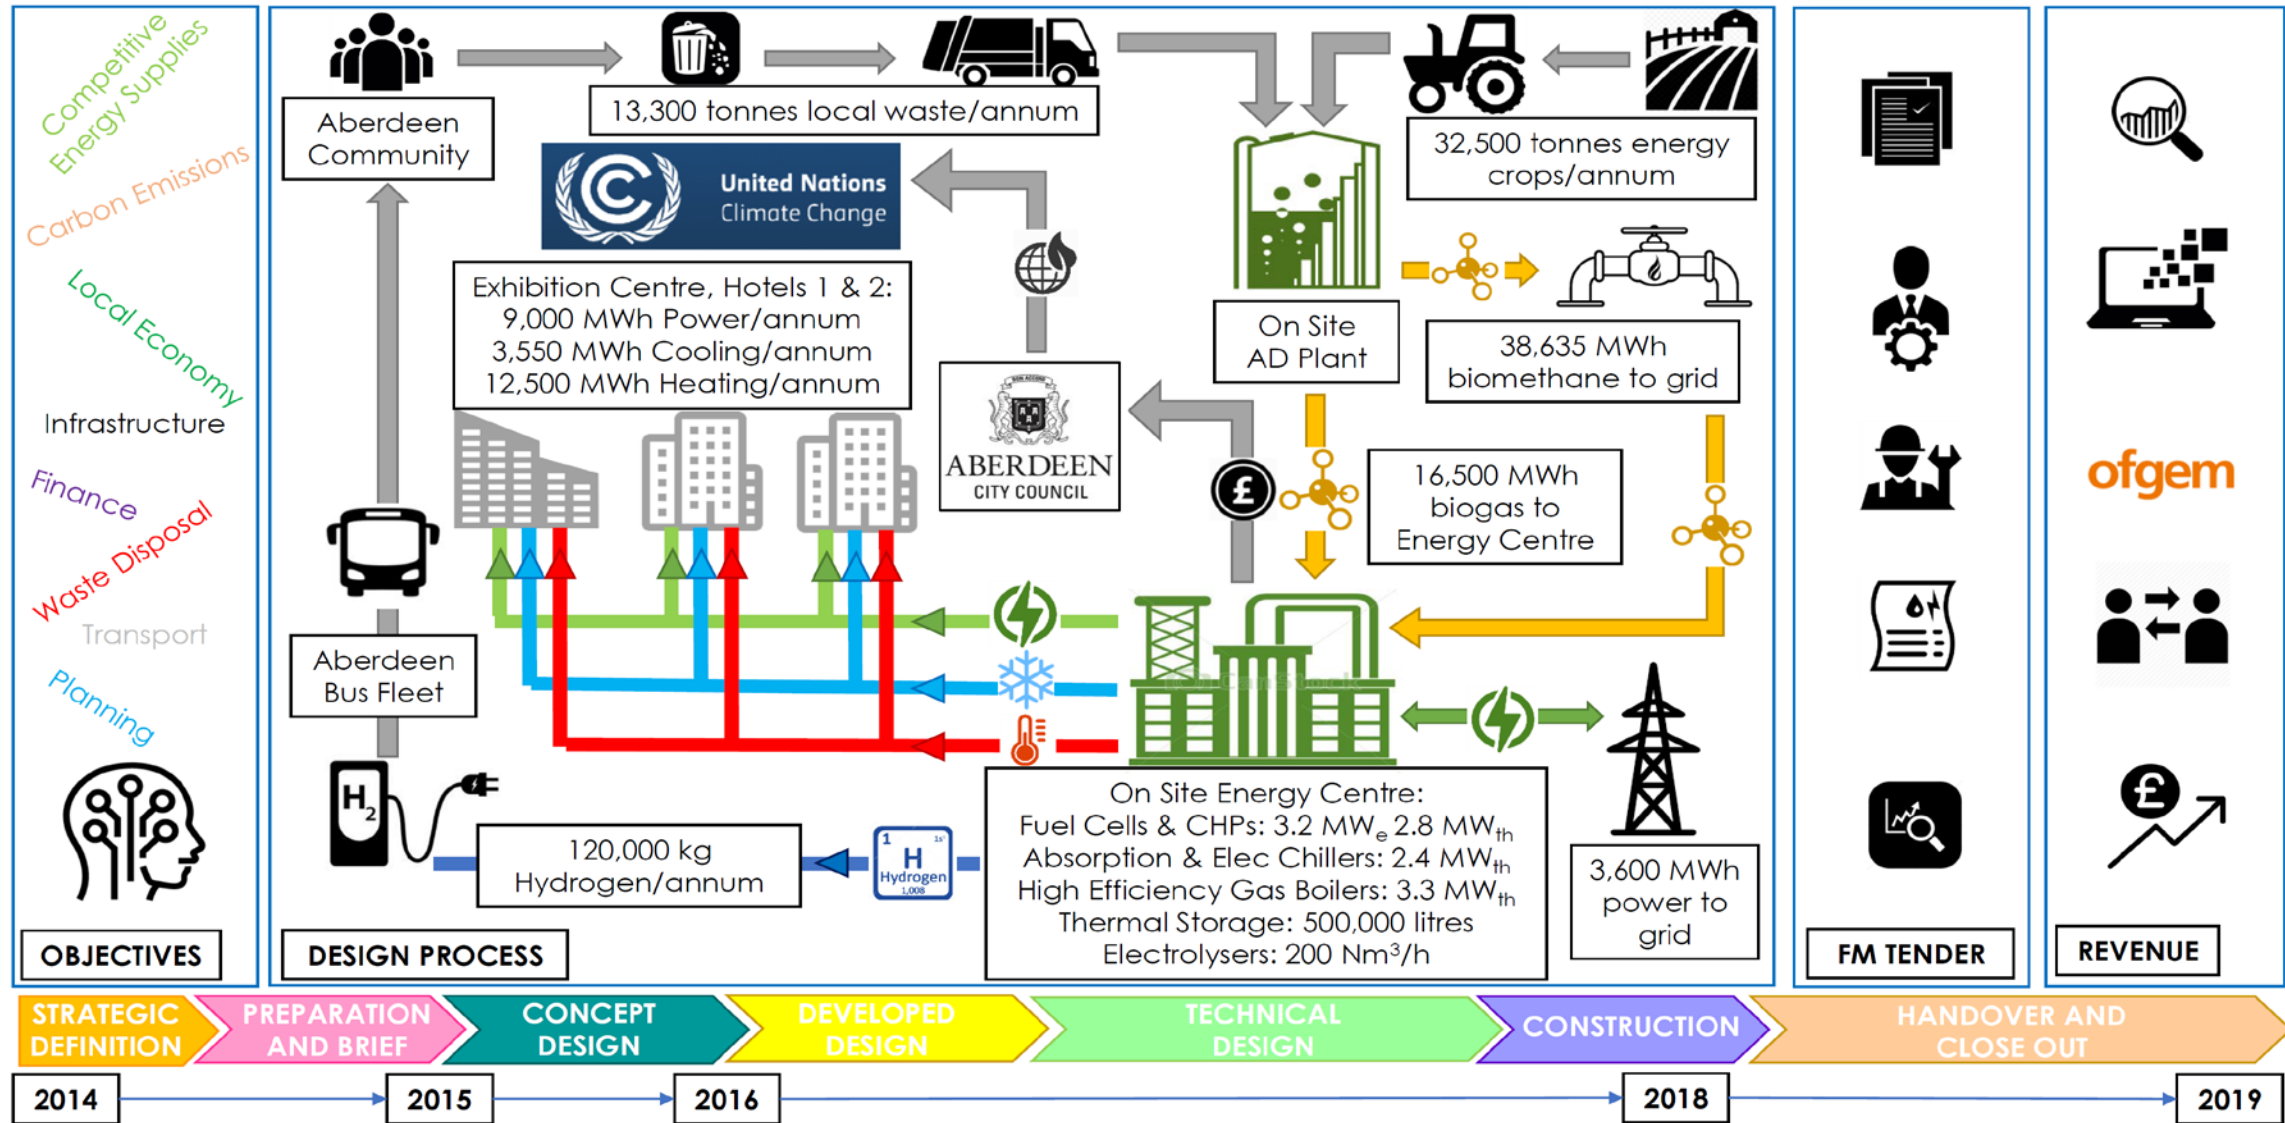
Competitive Energy Supplies

Carbon Emissions

Local Economy

Infrastructure

Finance

Waste Disposal

Transport

Planning

OBJECTIVES

Aberdeen Community

13,300 tonnes local waste/annum

32,500 tonnes energy crops/annum

United Nations Climate Change

Exhibition Centre, Hotels 1 & 2:
9,000 MWh Power/annum
3,550 MWh Cooling/annum
12,500 MWh Heating/annum

On Site AD Plant

38,635 MWh biomethane to grid

ABERDEEN CITY COUNCIL

16,500 MWh biogas to Energy Centre

Aberdeen Bus Fleet

$H_2$

120,000 kg Hydrogen/annum

1 H Hydrogen 1.008

On Site Energy Centre:
Fuel Cells & CHPs: 3.2 $MW_e$ 2.8 $MW_{th}$
Absorption & Elec Chillers: 2.4 $MW_{th}$
High Efficiency Gas Boilers: 3.3 $MW_{th}$
Thermal Storage: 500,000 litres
Electrolysers: 200 $Nm^3/h$

3,600 MWh power to grid

DESIGN PROCESS

FM TENDER

ofgem

REVENUE

STRATEGIC DEFINITION

PREPARATION AND BRIEF

CONCEPT DESIGN

DEVELOPED DESIGN

TECHNICAL DESIGN

CONSTRUCTION

HANDOVER AND CLOSE OUT

2014

2015

2016

2018

2019